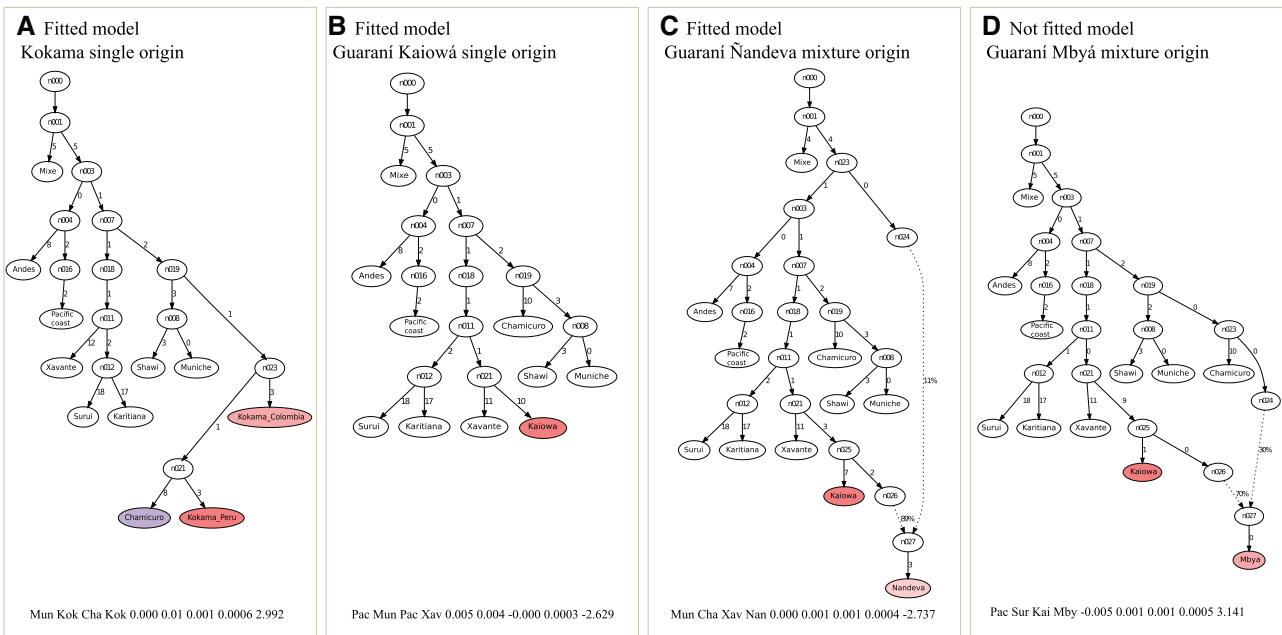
**A** Fitted model
Kokama single origin

n000
n001
5
5
Mixe
n003
0
1
n004
n007
8
2
1
2
Andes
n016
n018
n019
2
1
3
1
Pacific coast
n011
n008
12
2
3
0
Xavante
n012
Shawi
Muniche
n023
18
17
3
Surui
Karitiana
Kokama_Colombia
1
n021
8
3
Chamicuro
Kokama_Peru

Mun Kok Cha Kok 0.000 0.01 0.001 0.0006 2.992

**B** Fitted model
Guaraní Kaiowá single origin

n000
n001
5
5
Mixe
n003
0
1
n004
n007
8
2
1
2
Andes
n016
n018
n019
2
1
10
3
Pacific coast
n011
Chamicuro
n008
2
1
3
0
n012
n021
Shawi
Muniche
18
17
11
10
Surui
Karitiana
Xavante
Kaiowa

Pac Mun Pac Xav 0.005 0.004 -0.000 0.0003 -2.629

**C** Fitted model
Guaraní Ñandeva mixture origin

n000
n001
4
4
Mixe
n023
1
0
n003
n024
0
1
n004
n007
7
2
1
2
Andes
n016
n018
n019
2
1
10
3
Pacific coast
n011
Chamicuro
n008
2
1
3
0
n012
n021
Shawi
Muniche
11%
18
17
11
3
Surui
Karitiana
Xavante
n025
7
2
Kaiowa
n026
89%
n027
3
Nandeva

Mun Cha Xav Nan 0.000 0.001 0.001 0.0004 -2.737

**D** Not fitted model
Guaraní Mbyá mixture origin

n000
n001
5
5
Mixe
n003
0
1
n004
n007
8
2
1
2
Andes
n016
n018
n019
2
1
2
0
Pacific coast
n011
n008
n023
1
0
3
0
10
0
n012
n021
Shawi
Muniche
Chamicuro
n024
18
17
11
9
Surui
Karitiana
Xavante
n025
1
0
Kaiowa
n026
30%
70%
n027
0
Mbya

Pac Sur Kai Mby -0.005 0.001 0.001 0.0005 3.141